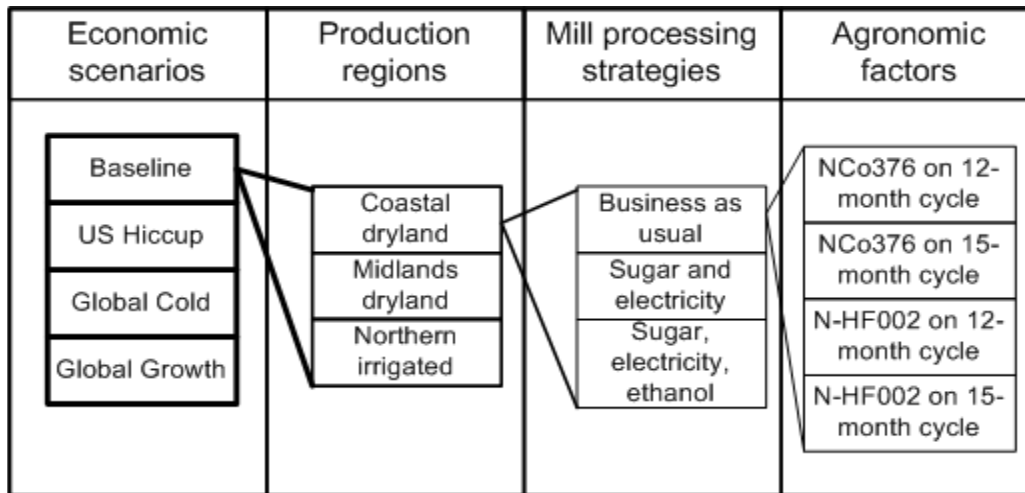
| Economic scenarios | Production regions | Mill processing strategies | Agronomic factors |
|---|---|---|---|
| Baseline | Coastal dryland | Business as usual | NCo376 on 12-month cycle |
| US Hiccup | Midlands dryland | Sugar and electricity | NCo376 on 15-month cycle |
| Global Cold | Northern irrigated | Sugar, electricity, ethanol | N-HF002 on 12-month cycle |
| Global Growth | | | N-HF002 on 15-month cycle |